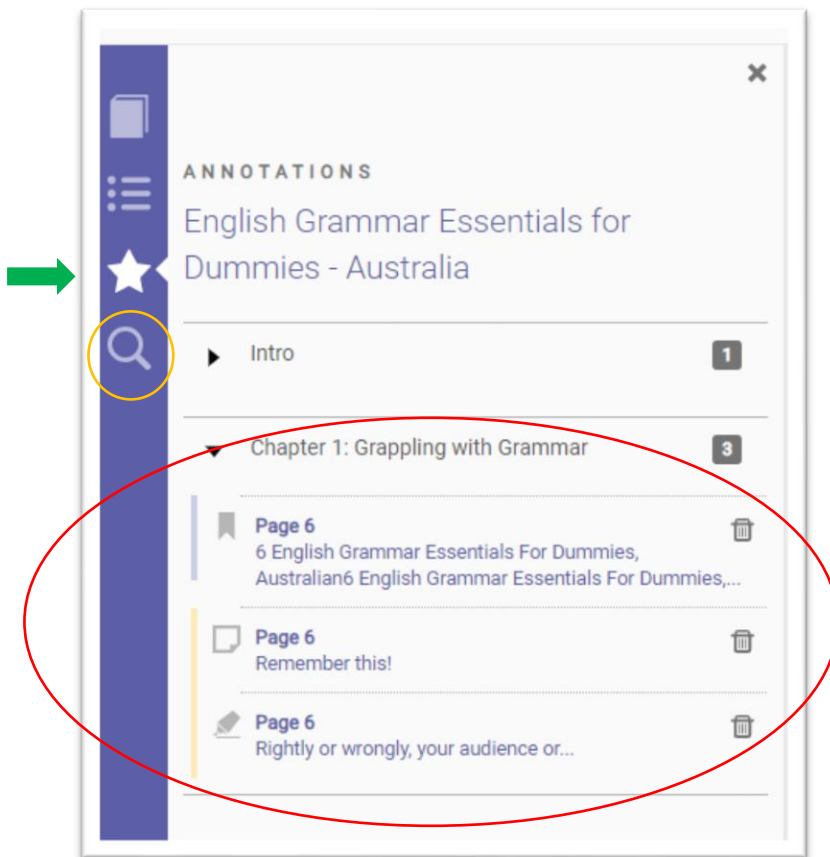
×

ANNOTATIONS

English Grammar Essentials for Dummies - Australia

Intro 1

Chapter 1: Grappling with Grammar 3

Page 6
6 English Grammar Essentials For Dummies, Australian6 English Grammar Essentials For Dummies,...

Page 6
Remember this!

Page 6
Rightly or wrongly, your audience or...